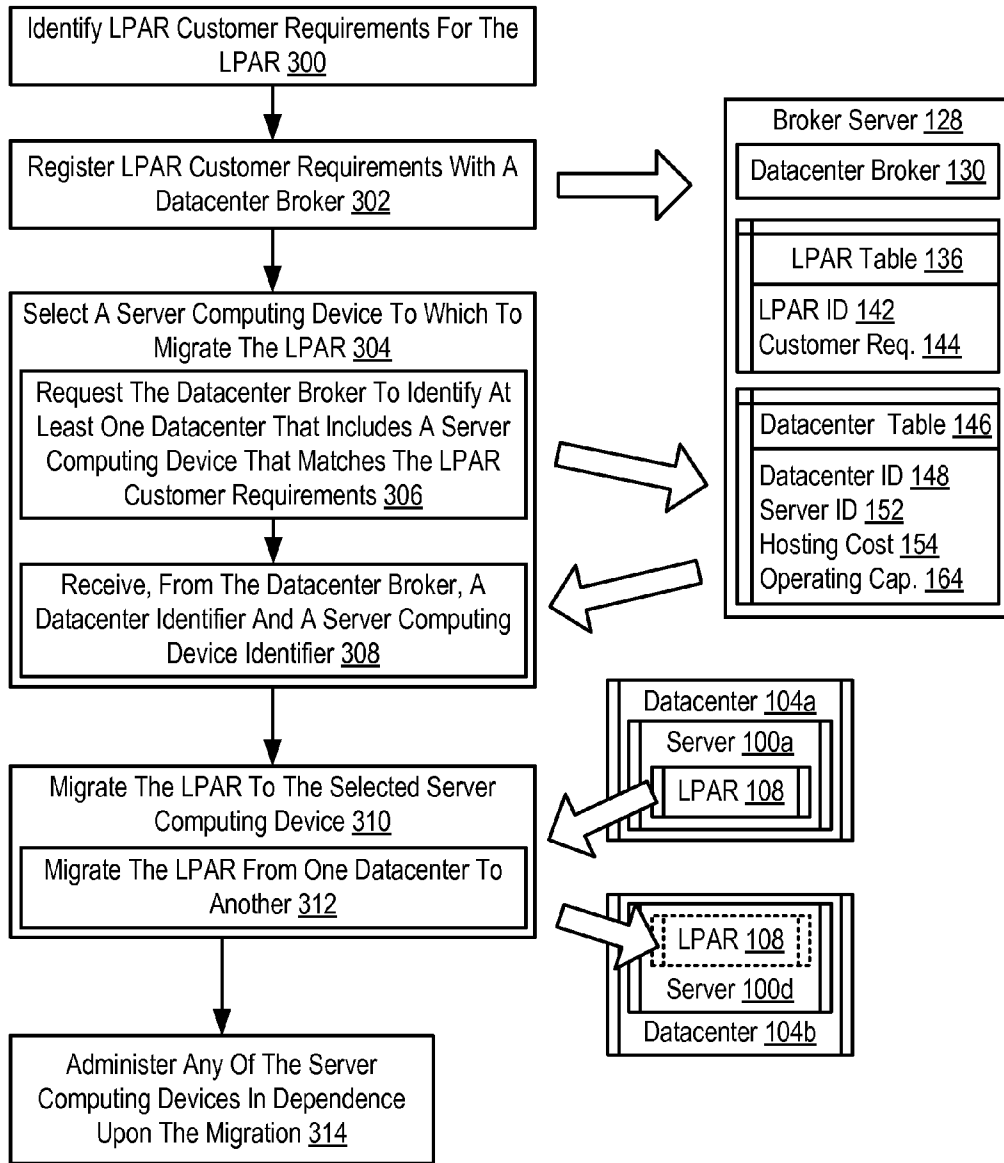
Identify LPAR Customer Requirements For The LPAR 300

Register LPAR Customer Requirements With A Datacenter Broker 302

Broker Server 128

Datacenter Broker 130

LPAR Table 136

LPAR ID 142
Customer Req. 144

Select A Server Computing Device To Which To Migrate The LPAR 304

Request The Datacenter Broker To Identify At Least One Datacenter That Includes A Server Computing Device That Matches The LPAR Customer Requirements 306

Datacenter Table 146

Datacenter ID 148
Server ID 152
Hosting Cost 154
Operating Cap. 164

Receive, From The Datacenter Broker, A Datacenter Identifier And A Server Computing Device Identifier 308

Datacenter 104a

Server 100a

LPAR 108

Migrate The LPAR To The Selected Server Computing Device 310

Migrate The LPAR From One Datacenter To Another 312

LPAR 108

Server 100d

Datacenter 104b

Administer Any Of The Server Computing Devices In Dependence Upon The Migration 314